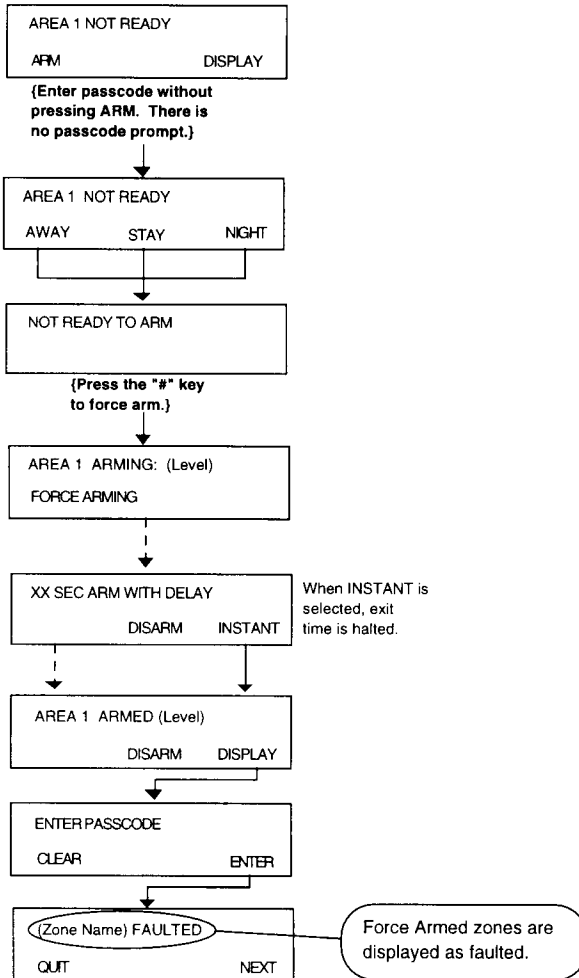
AREA 1 NOT READY

ARM DISPLAY

{Enter passcode without pressing ARM. There is no passcode prompt.}

AREA 1 NOT READY

AWAY STAY NIGHT

NOT READY TO ARM

{Press the "#" key to force arm.}

AREA 1 ARMING: (Level)

FORCE ARMING

XX SEC ARM WITH DELAY

DISARM INSTANT

When INSTANT is selected, exit time is halted.

AREA 1 ARMED (Level)

DISARM DISPLAY

ENTER PASSCODE

CLEAR ENTER

(Zone Name) FAULTED

QUIT NEXT

Force Armed zones are displayed as faulted.